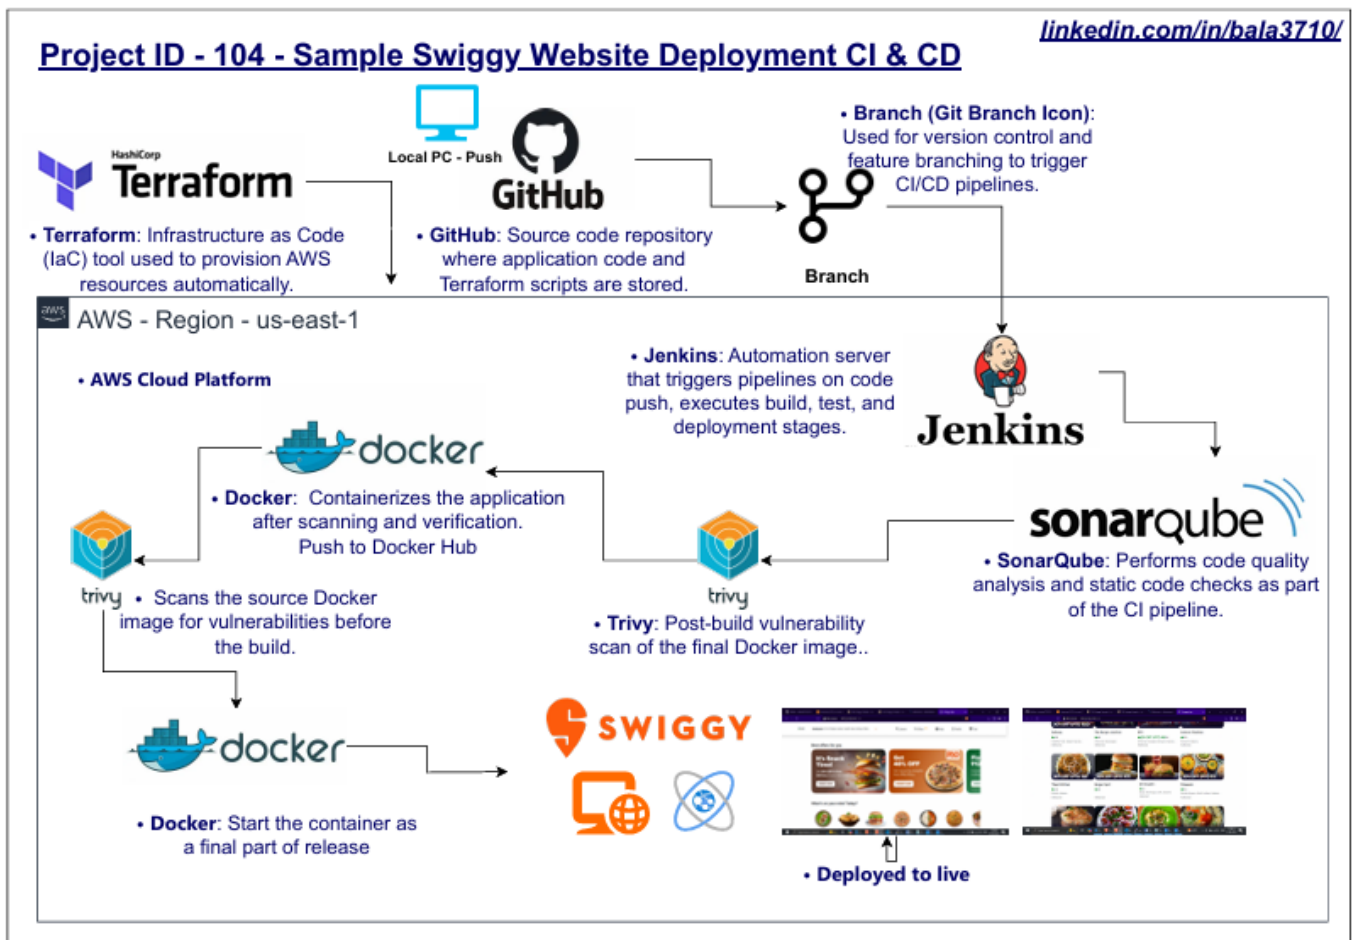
linkedin.com/in/bala3710/

Project ID - 104 - Sample Swiggy Website Deployment CI & CD

HashiCorp Terraform

• Terraform: Infrastructure as Code (IaC) tool used to provision AWS resources automatically.

Local PC - Push

GitHub

• GitHub: Source code repository where application code and Terraform scripts are stored.

• Branch (Git Branch Icon): Used for version control and feature branching to trigger CI/CD pipelines.

Branch

aws AWS - Region - us-east-1

• AWS Cloud Platform

• Jenkins: Automation server that triggers pipelines on code push, executes build, test, and deployment stages.

Jenkins

docker

• Docker: Containerizes the application after scanning and verification. Push to Docker Hub

sonarqube

• SonarQube: Performs code quality analysis and static code checks as part of the CI pipeline.

trivy

• Scans the source Docker image for vulnerabilities before the build.

trivy

• Trivy: Post-build vulnerability scan of the final Docker image..

docker

• Docker: Start the container as a final part of release

SWIGGY

• Deployed to live